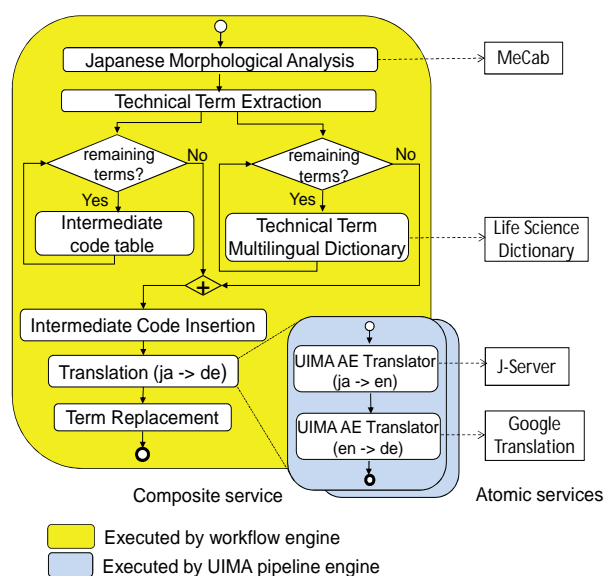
Japanese Morphological Analysis

MeCab

Technical Term Extraction

remaining terms?

No

Yes

Intermediate code table

remaining terms?

No

Yes

Technical Term Multilingual Dictionary

Life Science Dictionary

+

Intermediate Code Insertion

Translation (ja -> de)

Term Replacement

UIMA AE Translator (ja -> en)

J-Server

UIMA AE Translator (en -> de)

Google Translation

Composite service

Atomic services

Executed by workflow engine

Executed by UIMA pipeline engine